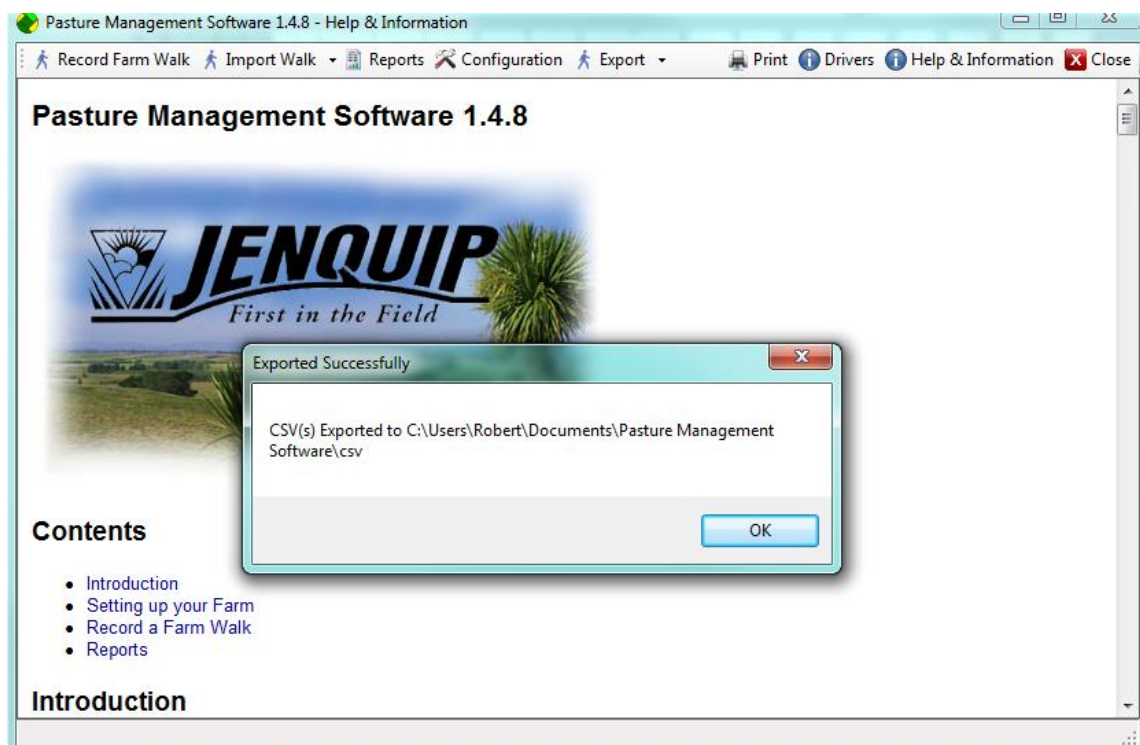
Pasture Management Software 1.4.8 - Help & Information

Record Farm Walk   Import Walk   Reports   Configuration   Export   Print   Drivers   Help & Information   Close

Pasture Management Software 1.4.8

JENQUIP
First in the Field

Exported Successfully

CSV(s) Exported to C:\Users\Robert\Documents\Pasture Management Software\csv

OK

Contents

- Introduction
- Setting up your Farm
- Record a Farm Walk
- Reports

Introduction